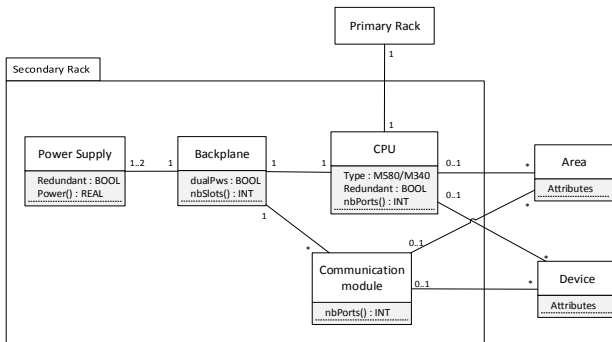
Primary Rack

1

Secondary Rack

1

Power Supply
Redundant : BOOL
Power() : REAL

1..2 1

Backplane
dualPws : BOOL
nbSlots() : INT

1 1

CPU
Type : M580/M340
Redundant : BOOL
nbPorts() : INT

0..1 *

Area
Attributes

0..1

1

*

*

0..1

Communication module
nbPorts() : INT

0..1 *

*

Device
Attributes